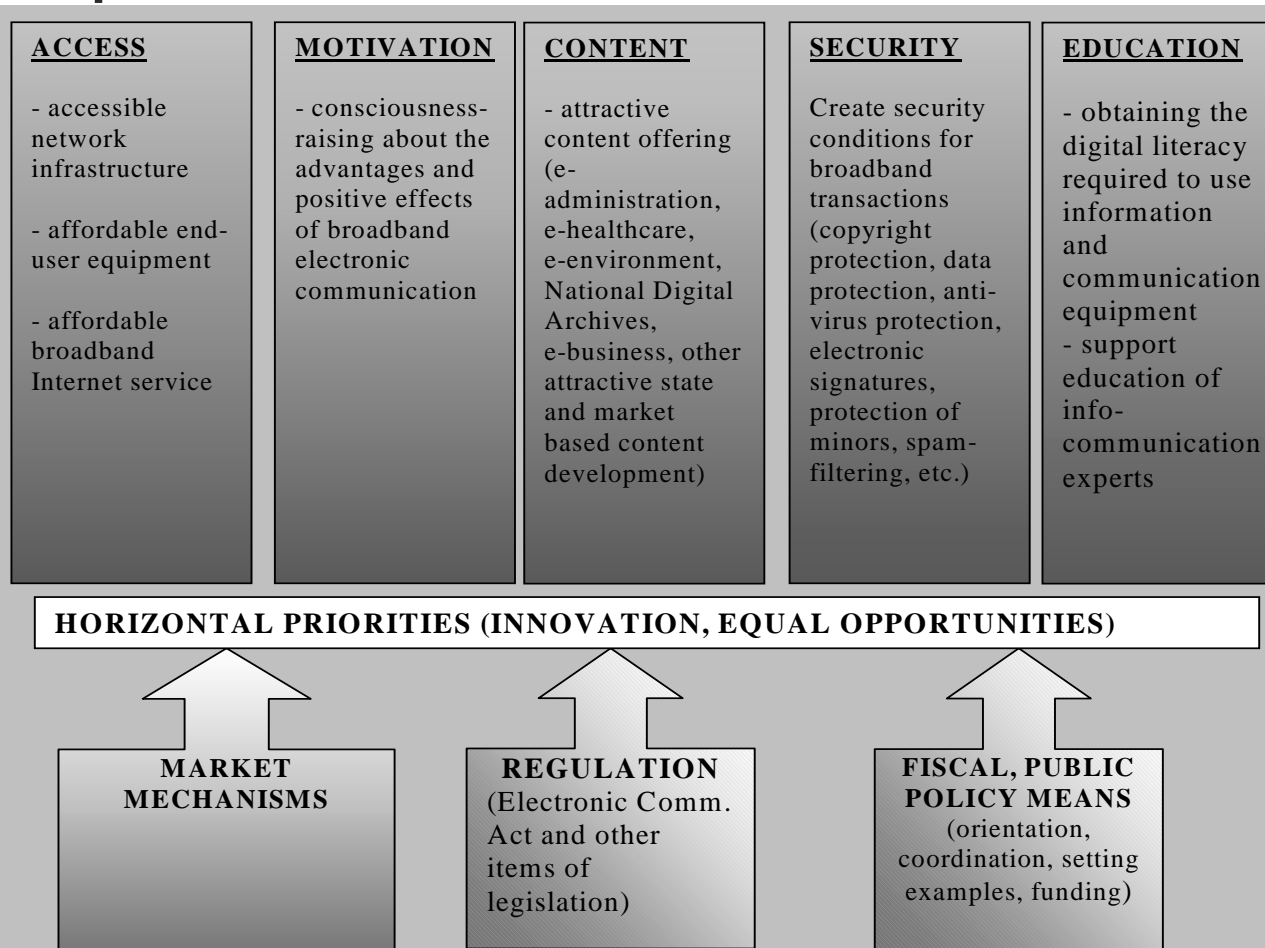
ACCESS

- accessible network infrastructure

- affordable end-user equipment

- affordable broadband Internet service

MOTIVATION

- consciousness-raising about the advantages and positive effects of broadband electronic communication

CONTENT

- attractive content offering (e-administration, e-healthcare, e-environment, National Digital Archives, e-business, other attractive state and market based content development)

SECURITY

Create security conditions for broadband transactions (copyright protection, data protection, anti-virus protection, electronic signatures, protection of minors, spam-filtering, etc.)

EDUCATION

- obtaining the digital literacy required to use information and communication equipment
- support education of info-communication experts

HORIZONTAL PRIORITIES (INNOVATION, EQUAL OPPORTUNITIES)

MARKET MECHANISMS

REGULATION (Electronic Comm. Act and other items of legislation)

FISCAL, PUBLIC POLICY MEANS (orientation, coordination, setting examples, funding)